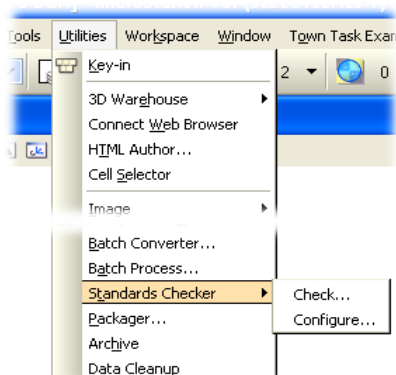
Tools Utilities Workspace Window Town Task Exa

Key-in
3D Warehouse
Connect Web Browser
HTML Author...
Cell Selector
Image
Batch Converter...
Batch Process...
Standards Checker
Packager...
Archive
Data Cleanup

Check...
Configure...

2
0